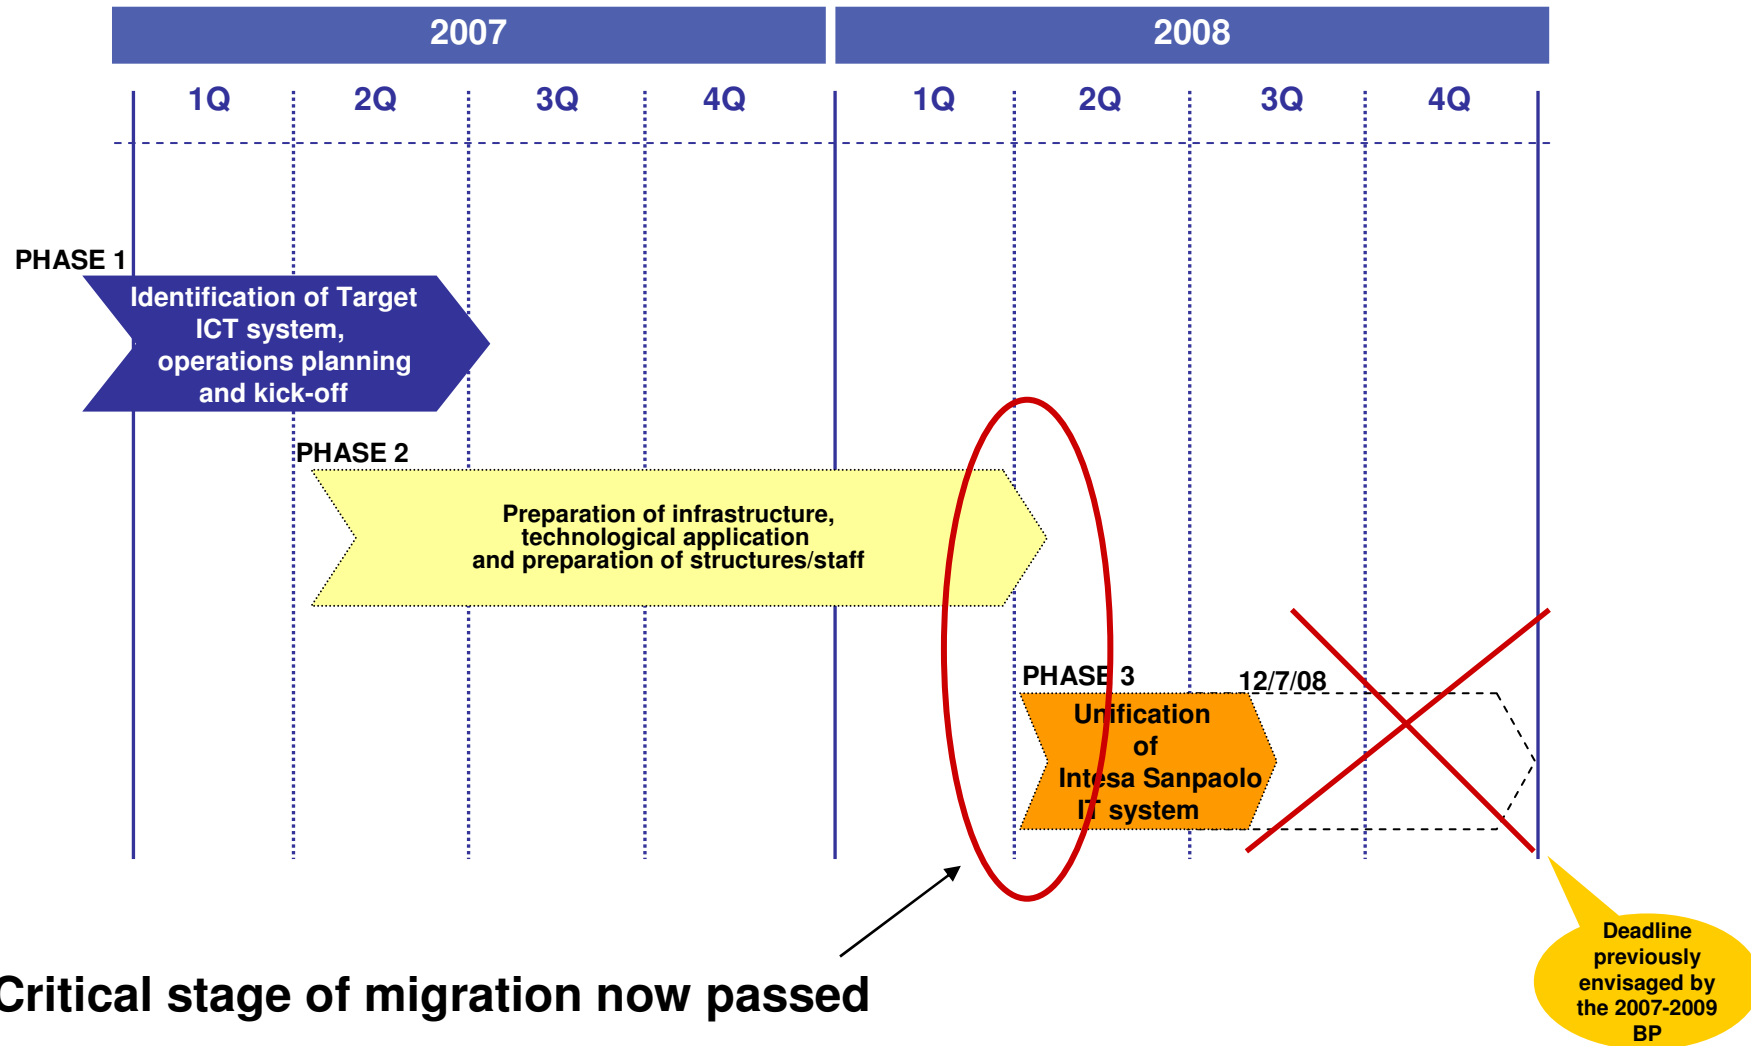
| 2007 | | | | 2008 | | | |
|---|---|---|---|---|---|---|---|
| 1Q | 2Q | 3Q | 4Q | 1Q | 2Q | 3Q | 4Q |

PHASE 1

Identification of Target ICT system, operations planning and kick-off

PHASE 2

Preparation of infrastructure, technological application and preparation of structures/staff

PHASE 3

12/7/08

Unification of Intesa Sanpaolo IT system

Critical stage of migration now passed

Deadline previously envisaged by the 2007-2009 BP